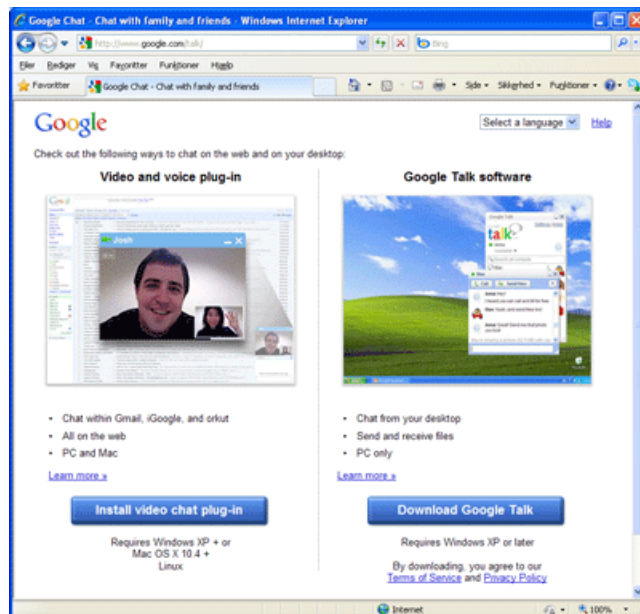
Google Chat - Chat with family and friends - Windows Internet Explorer

http://www.google.com/talk/

Bing

Filer Rediger Vis Favoritter Funktioner Hjælp

Favoritter

Google Chat - Chat with family and friends

Side Sikkerhed Funktioner

Google

Select a language

Help

Check out the following ways to chat on the web and on your desktop:

Video and voice plug-in

Josh

Google Talk software

talk

• Chat within Gmail, iGoogle, and orkut
• All on the web
• PC and Mac

Learn more »

Install video chat plug-in

Requires Windows XP + or Mac OS X 10.4 + Linux

• Chat from your desktop
• Send and receive files
• PC only

Learn more »

Download Google Talk

Requires Windows XP or later

By downloading, you agree to our Terms of Service and Privacy Policy

Internet

100%